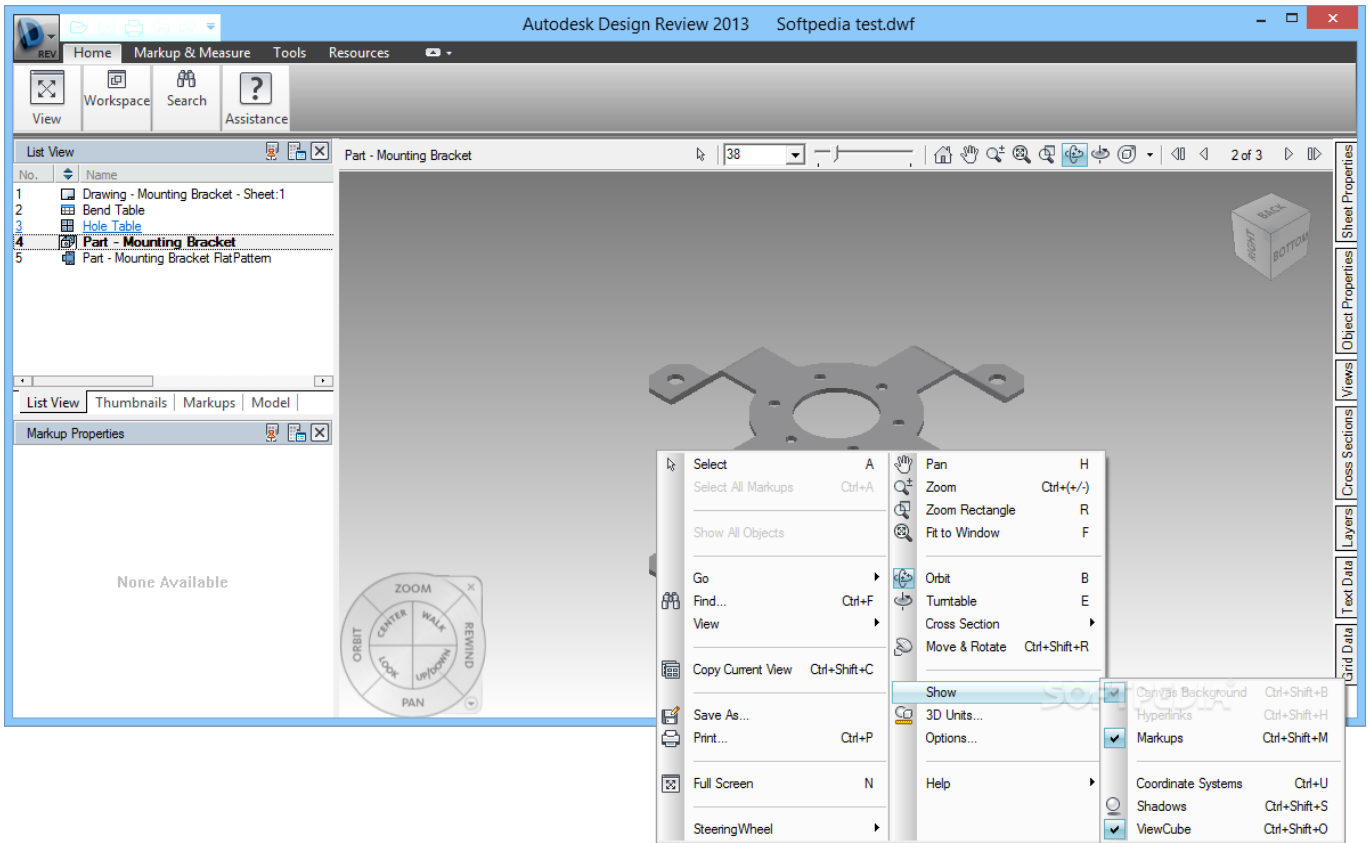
Autodesk Design Review 2013 Softpedia test.dwf

REV

Home Markup & Measure Tools Resources

View Workspace Search Assistance

List View

| No. | Name |
|---|---|
| 1 | Drawing - Mounting Bracket - Sheet:1 |
| 2 | Bend Table |
| 3 | Hole Table |
| 4 | Part - Mounting Bracket |
| 5 | Part - Mounting Bracket FlatPattern |

List View Thumbnails Markups Model

Markup Properties

None Available

Part - Mounting Bracket 38 2 of 3

BACK RIGHT BOTTOM

Sheet Properties Object Properties Views Cross Sections Layers Text Data Grid Data

ZOOM CENTER WALK REWIND ORBIT LOOK UP/DOWN PAN

Select A
Select All Markups Ctrl+A
Show All Objects
Go
Find... Ctrl+F
View
Copy Current View Ctrl+Shift+C
Save As...
Print... Ctrl+P
Full Screen N
SteeringWheel

Pan H
Zoom Ctrl+(+/-)
Zoom Rectangle R
Fit to Window F
Orbit B
Turntable E
Cross Section
Move & Rotate Ctrl+Shift+R
Show
3D Units...
Options...
Help

Canvas Background Ctrl+Shift+B
Hyperlinks Ctrl+Shift+H
Markups Ctrl+Shift+M
Coordinate Systems Ctrl+U
Shadows Ctrl+Shift+S
ViewCube Ctrl+Shift+O

SOFTPEDIA